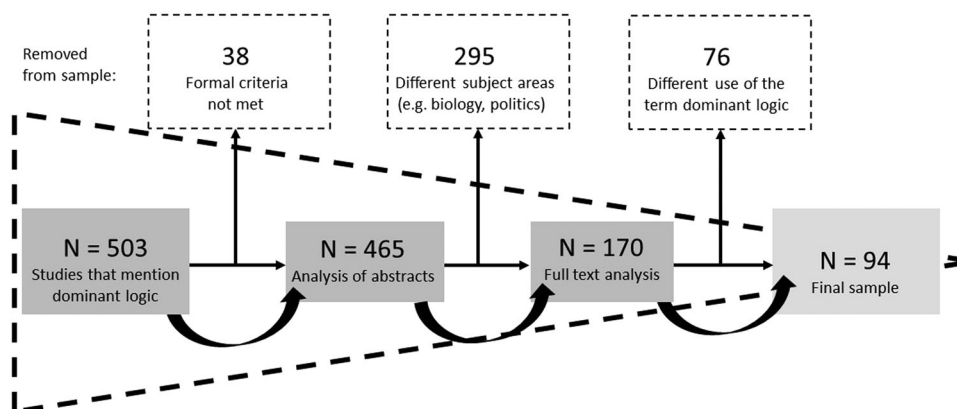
Removed from sample:

38
Formal criteria not met

295
Different subject areas (e.g. biology, politics)

76
Different use of the term dominant logic

N = 503
Studies that mention dominant logic

N = 465
Analysis of abstracts

N = 170
Full text analysis

N = 94
Final sample